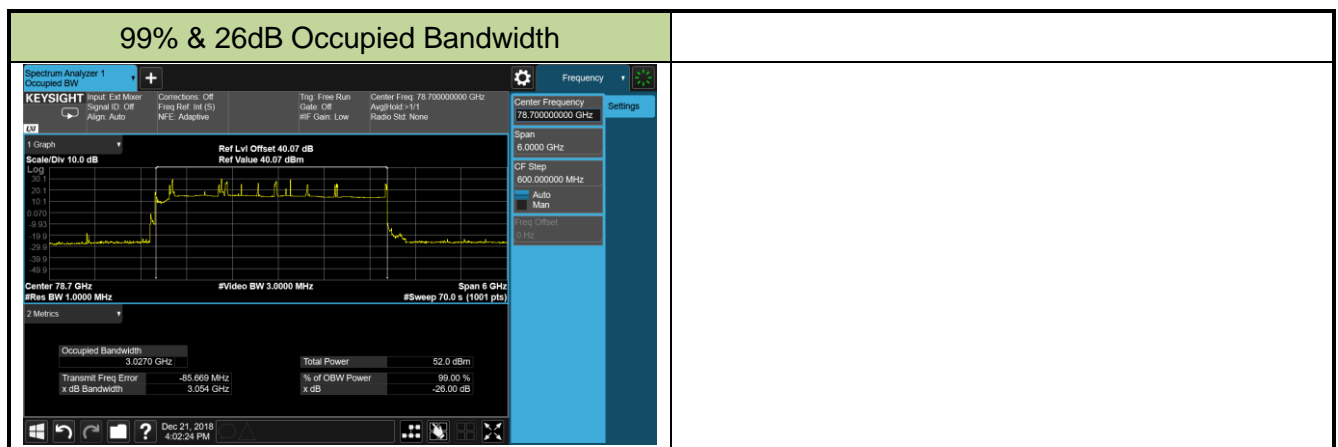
99% & 26dB Occupied Bandwidth

Spectrum Analyzer 1
Occupied BW

Frequency

KEYSIGHT Input: Ext Mixer
Signal ID: Off
Align: Auto

Corrections: Off
Freq Ref: Int (S)
NFE: Adaptive

Trig: Free Run
Gate: Off
#IF Gain: Low

Center Freq: 78.700000000 GHz
Avg|Hold:>1/1
Radio Std: None

LXI

1 Graph

Ref Lvl Offset 40.07 dB
Ref Value 40.07 dBm

Scale/Div 10.0 dB

Log
30.1
20.1
10.1
0.070
-9.93
-19.9
-29.9
-39.9
-49.9

Center 78.7 GHz
#Res BW 1.0000 MHz

#Video BW 3.0000 MHz

Span 6 GHz
#Sweep 70.0 s (1001 pts)

2 Metrics

| Occupied Bandwidth | |
|---|---|
| | 3.0270 GHz |
| Transmit Freq Error | -85.669 MHz |
| x dB Bandwidth | 3.054 GHz |

| Total Power | 52.0 dBm |
|---|---|
| % of OBW Power | 99.00 % |
| x dB | -26.00 dB |

Center Frequency
78.700000000 GHz

Settings

Span
6.0000 GHz

CF Step
600.000000 MHz
Auto
Man

Freq Offset
0 Hz

Dec 21, 2018
4:02:24 PM